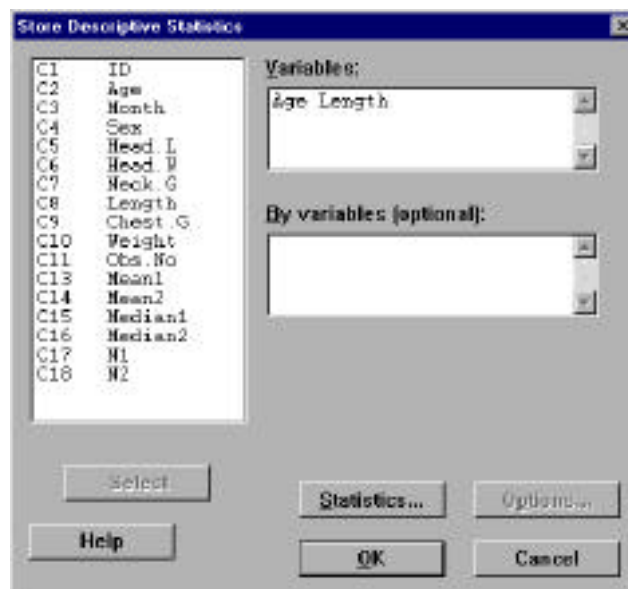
Store Descriptive Statistics

| | |
|---|---|
| C1 | ID |
| C2 | Age |
| C3 | Month |
| C4 | Sex |
| C5 | Head.L |
| C6 | Head.W |
| C7 | Neck.G |
| C8 | Length |
| C9 | Chest.G |
| C10 | Weight |
| C11 | Obs.No |
| C13 | Mean1 |
| C14 | Mean2 |
| C15 | Median1 |
| C16 | Median2 |
| C17 | N1 |
| C18 | N2 |

Variables:
Age Length

By variables (optional):

Select

Help

Statistics...

Options...

OK

Cancel